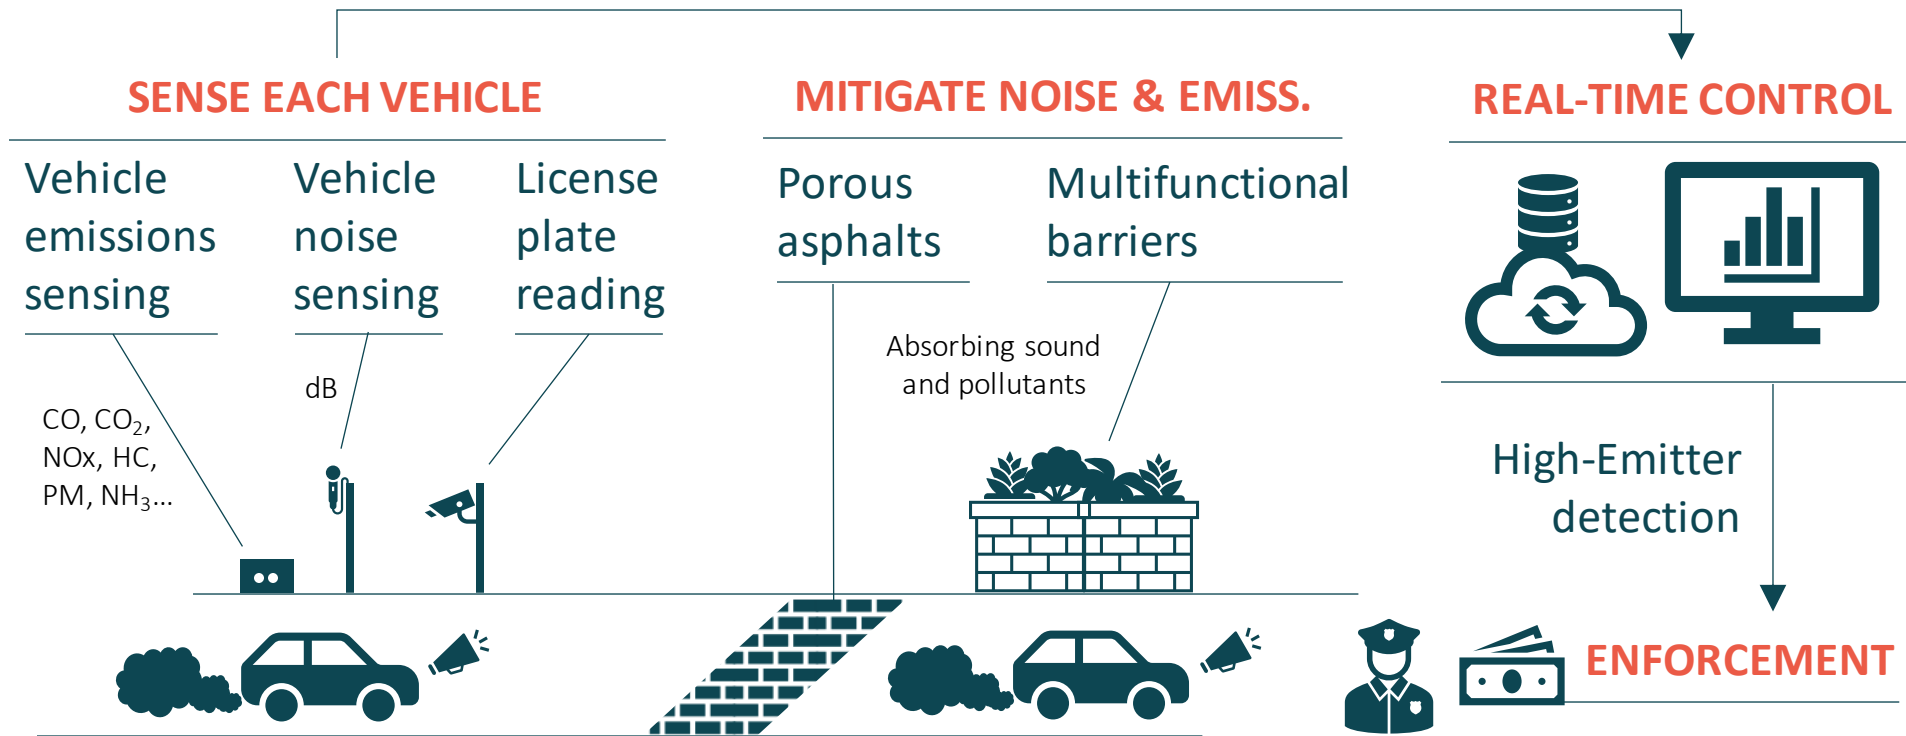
SENSE EACH VEHICLE

Vehicle emissions sensing

Vehicle noise sensing

License plate reading

CO, $CO_2$, NOx, HC, PM, $NH_3$...

dB

MITIGATE NOISE & EMISS.

Porous asphalts

Multifunctional barriers

Absorbing sound and pollutants

REAL-TIME CONTROL

High-Emitter detection

ENFORCEMENT